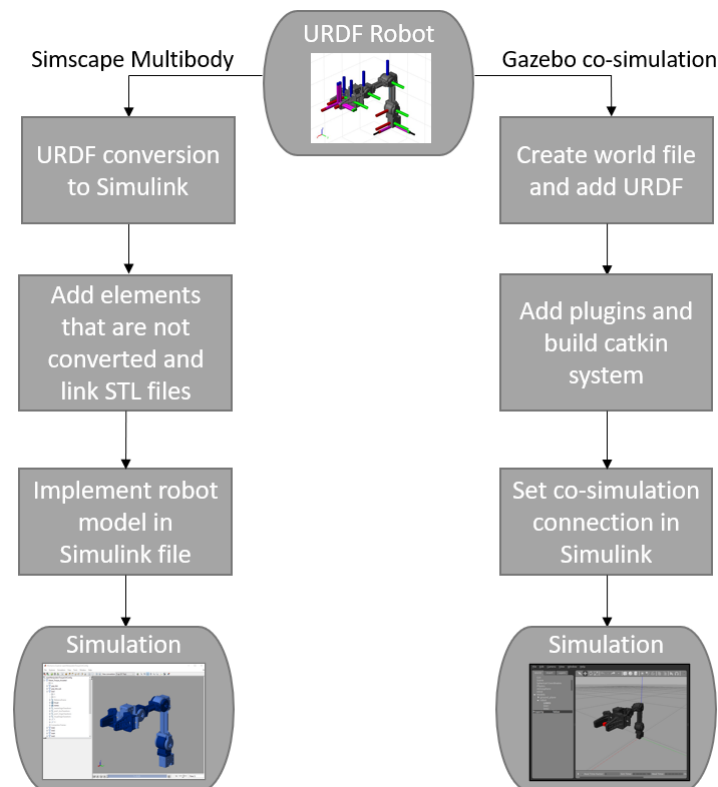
URDF Robot

Simscape Multibody

Gazebo co-simulation

URDF conversion to Simulink

Add elements that are not converted and link STL files

Implement robot model in Simulink file

Simulation

Create world file and add URDF

Add plugins and build catkin system

Set co-simulation connection in Simulink

Simulation